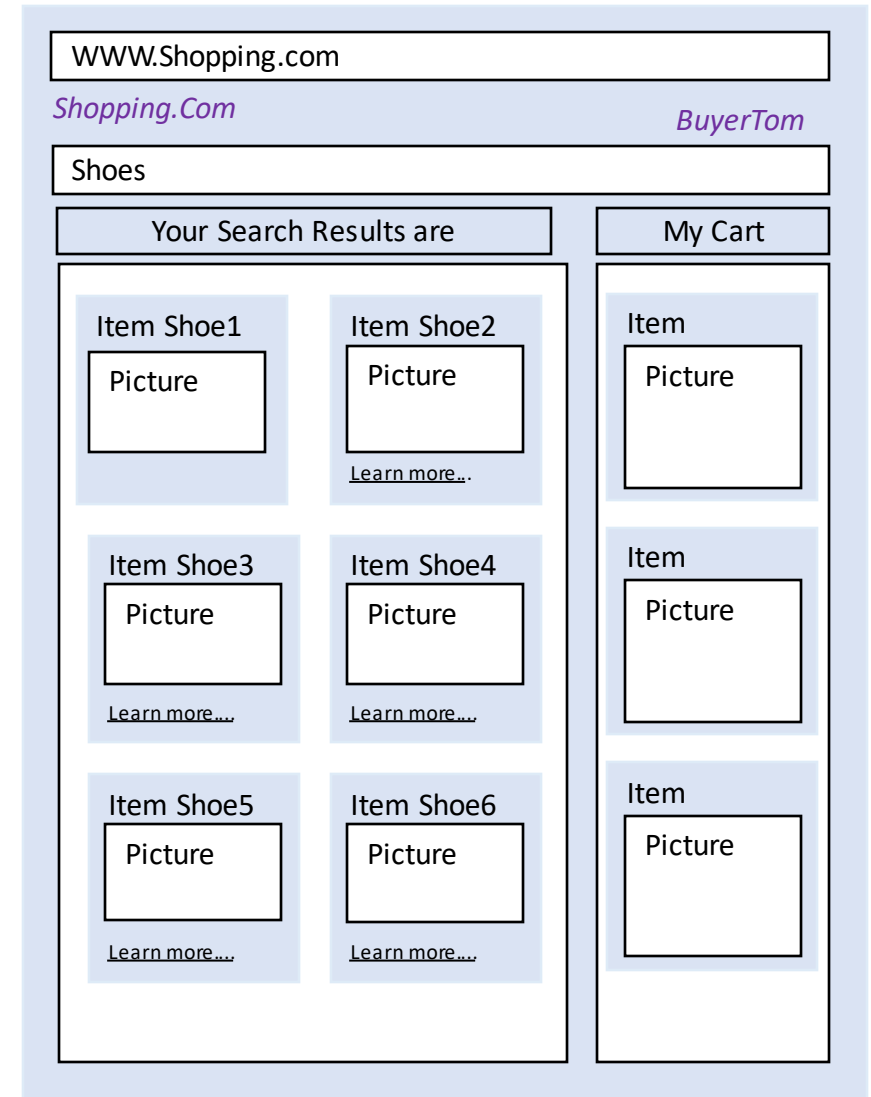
WWW.Shopping.com

Shopping.Com

BuyerTom

Shoes

Your Search Results are

My Cart

Item Shoe1
Picture

Item Shoe2
Picture
Learn more...

Item Shoe3
Picture
Learn more....

Item Shoe4
Picture
Learn more....

Item Shoe5
Picture
Learn more....

Item Shoe6
Picture
Learn more....

Item
Picture

Item
Picture

Item
Picture